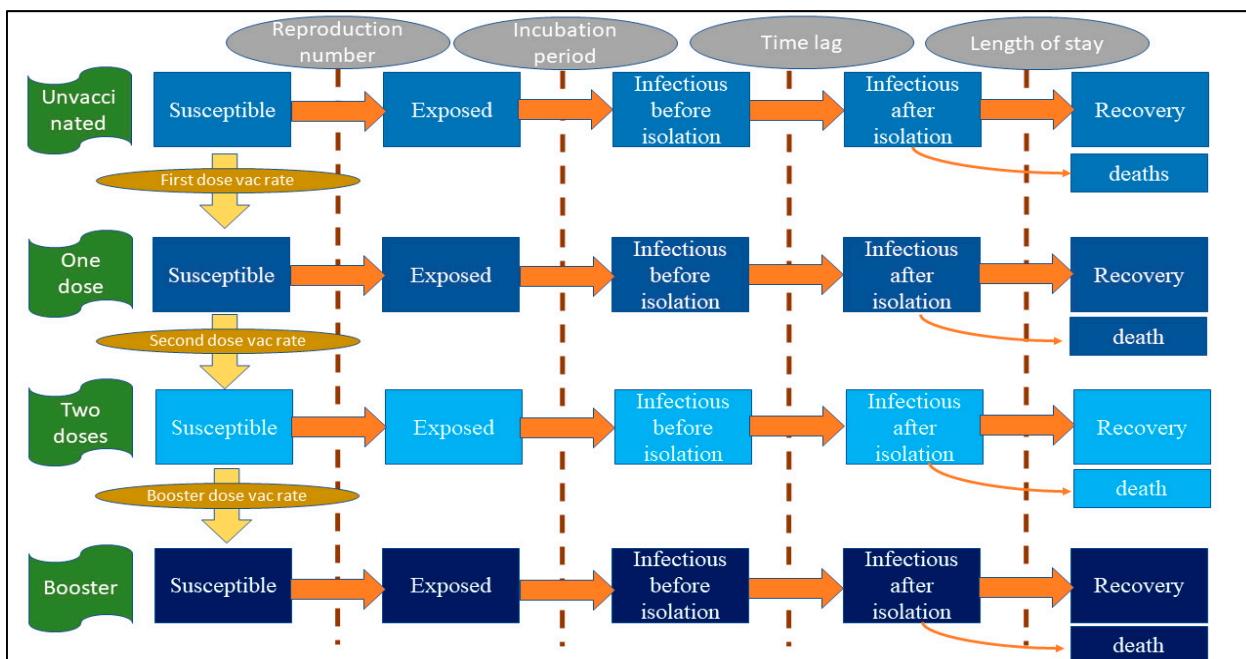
Reproduction number

Incubation period

Time lag

Length of stay

Unvaccinated

Susceptible

Exposed

Infectious before isolation

Infectious after isolation

Recovery

deaths

First dose vac rate

One dose

Susceptible

Exposed

Infectious before isolation

Infectious after isolation

Recovery

death

Second dose vac rate

Two doses

Susceptible

Exposed

Infectious before isolation

Infectious after isolation

Recovery

death

Booster dose vac rate

Booster

Susceptible

Exposed

Infectious before isolation

Infectious after isolation

Recovery

death